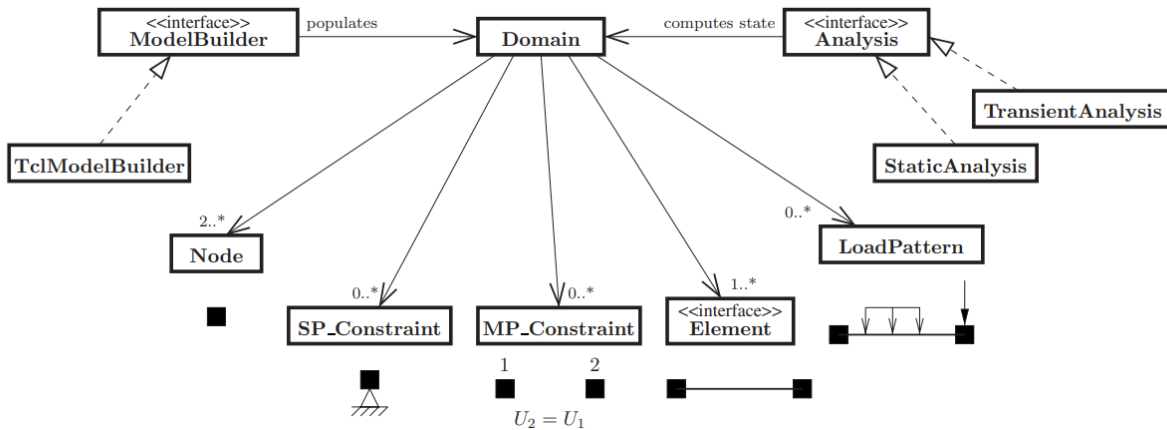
<<interface>>
ModelBuilder

populates

Domain

computes state

<<interface>>
Analysis

TransientAnalysis

TclModelBuilder

StaticAnalysis

2..*

Node

0..*

SP_Constraint

0..*

MP_Constraint

1..*

<<interface>>
Element

0..*

LoadPattern

1

2

$U_2 = U_1$